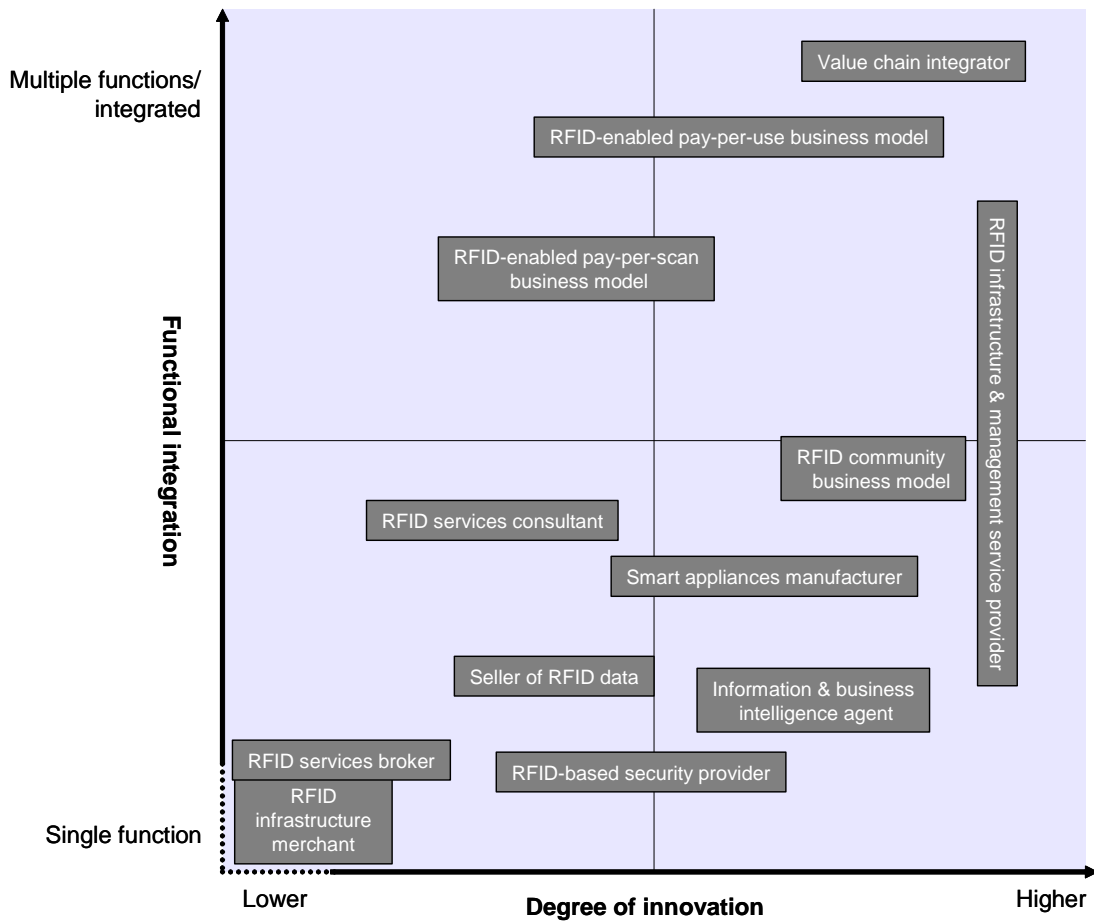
Multiple functions/ integrated

Value chain integrator

RFID-enabled pay-per-use business model

RFID-enabled pay-per-scan business model

RFID infrastructure & management service provider

Functional integration

RFID community business model

RFID services consultant

Smart appliances manufacturer

Seller of RFID data

Information & business intelligence agent

RFID services broker

RFID-based security provider

RFID infrastructure merchant

Single function

Lower

Degree of innovation

Higher